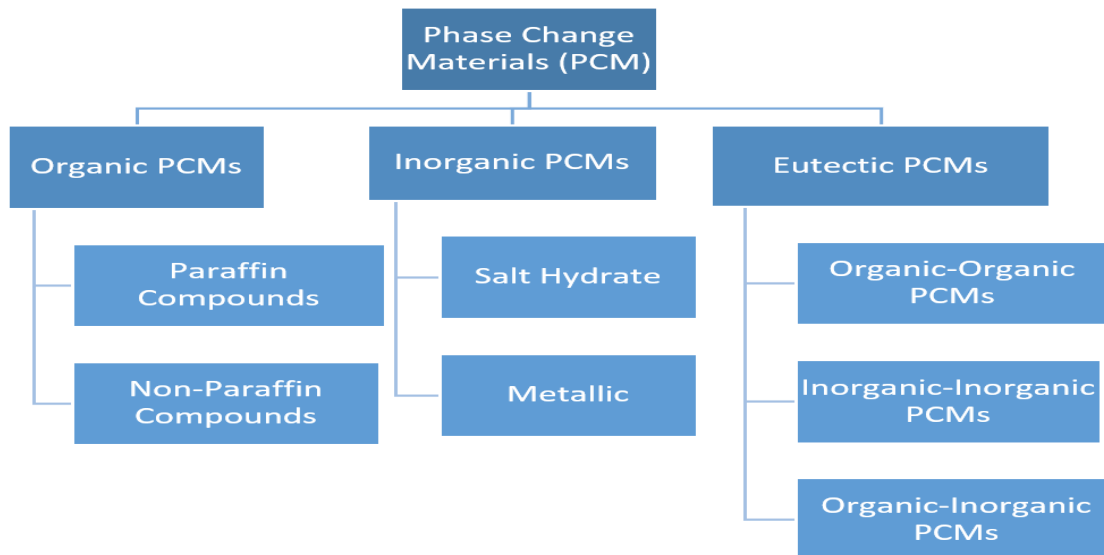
Phase Change Materials (PCM)

Organic PCMs

Paraffin Compounds

Non-Paraffin Compounds

Inorganic PCMs

Salt Hydrate

Metallic

Eutectic PCMs

Organic-Organic PCMs

Inorganic-Inorganic PCMs

Organic-Inorganic PCMs